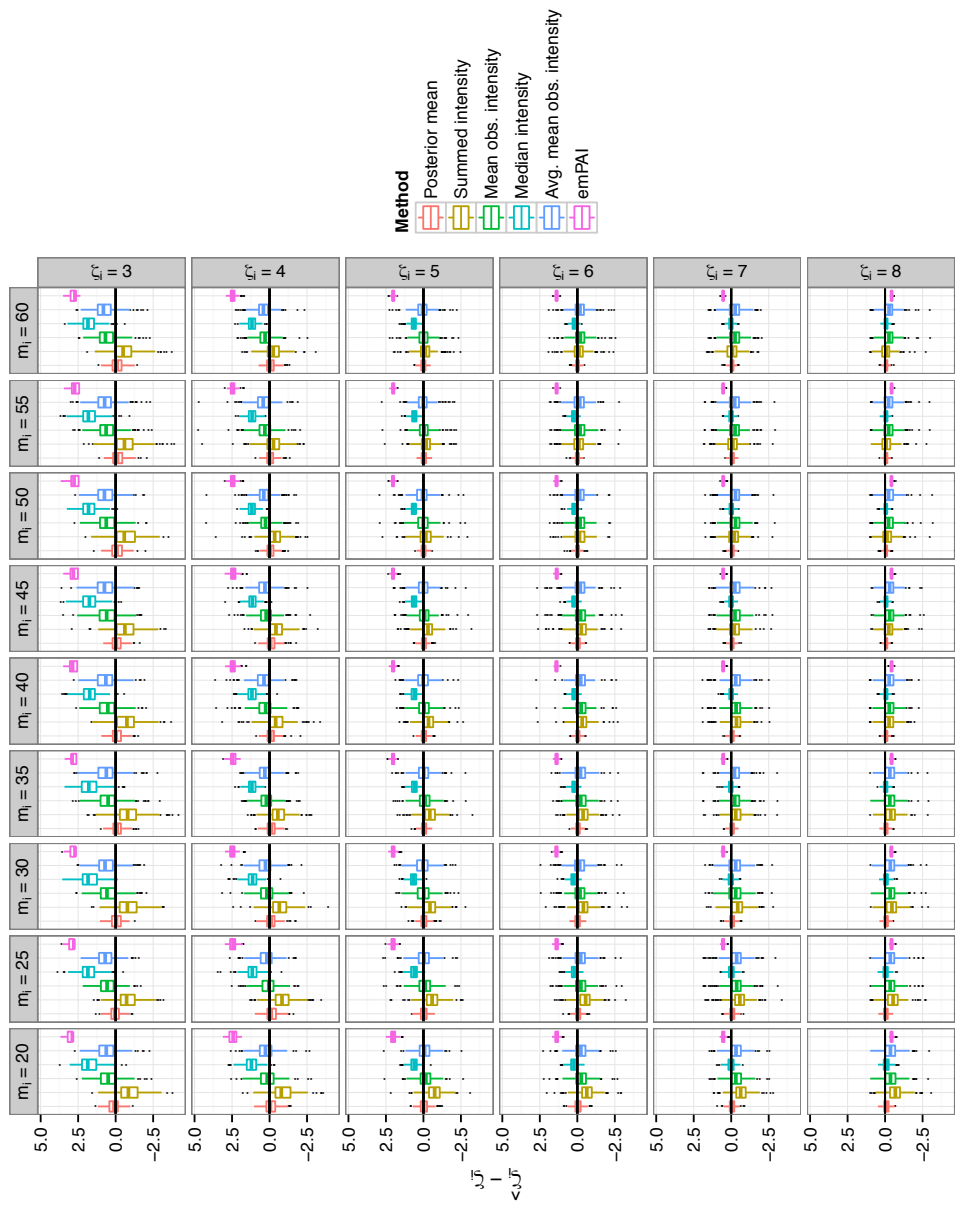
Method
Posterior mean
Summed intensity
Mean obs. intensity
Median intensity
Avg. mean obs. intensity
emPAI

$\zeta_i = 3$
$\zeta_i = 4$
$\zeta_i = 5$
$\zeta_i = 6$
$\zeta_i = 7$
$\zeta_i = 8$

$m_i = 60$
$m_i = 55$
$m_i = 50$
$m_i = 45$
$m_i = 40$
$m_i = 35$
$m_i = 30$
$m_i = 25$
$m_i = 20$

5.0
2.5
0.0
−2.5
5.0
2.5
0.0
−2.5
5.0
2.5
0.0
−2.5
5.0
2.5
0.0
−2.5
5.0
2.5
0.0
−2.5
5.0
2.5
0.0
−2.5

$\hat{\zeta}_i - \zeta_i$